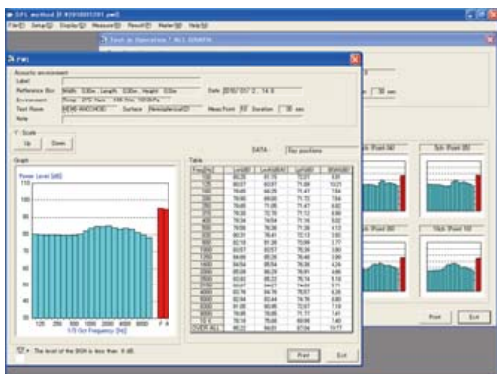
DS-Method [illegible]

File(F) Setup(S) Display(D) Measure(M) Result(R) Meter(M) Help(H)

Test in Operation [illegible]

PWL

Acoustic environment

Label

Reference Box Width 0.00m Length 0.00m Height 0.00m

Date 2010/ 07/ 2 , 14:8

Environment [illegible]

Test Room SEMI-ANECHOIC

Surface Hemispherical

Meas.Point 10

Duration 30 sec

Note

Scale

Up

Down

DATA

Key positions

Graph

Power Level [dB]

110

100

90

80

70

60

50

125 250 500 1000 2000 4000 8000 F A

1/3 Oct Frequency [Hz]

Table

| Freq[Hz] | Lwm[dB] | Lwm(A)[dB] | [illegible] | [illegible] |
|---|---|---|---|---|
| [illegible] | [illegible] | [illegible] | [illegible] | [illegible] |
| OVER ALL | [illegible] | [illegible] | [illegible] | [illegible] |

The level of the BGN is less than 6 dB.

Print

Exit

5th Point (6)

10th Point (10)

Print

Exit